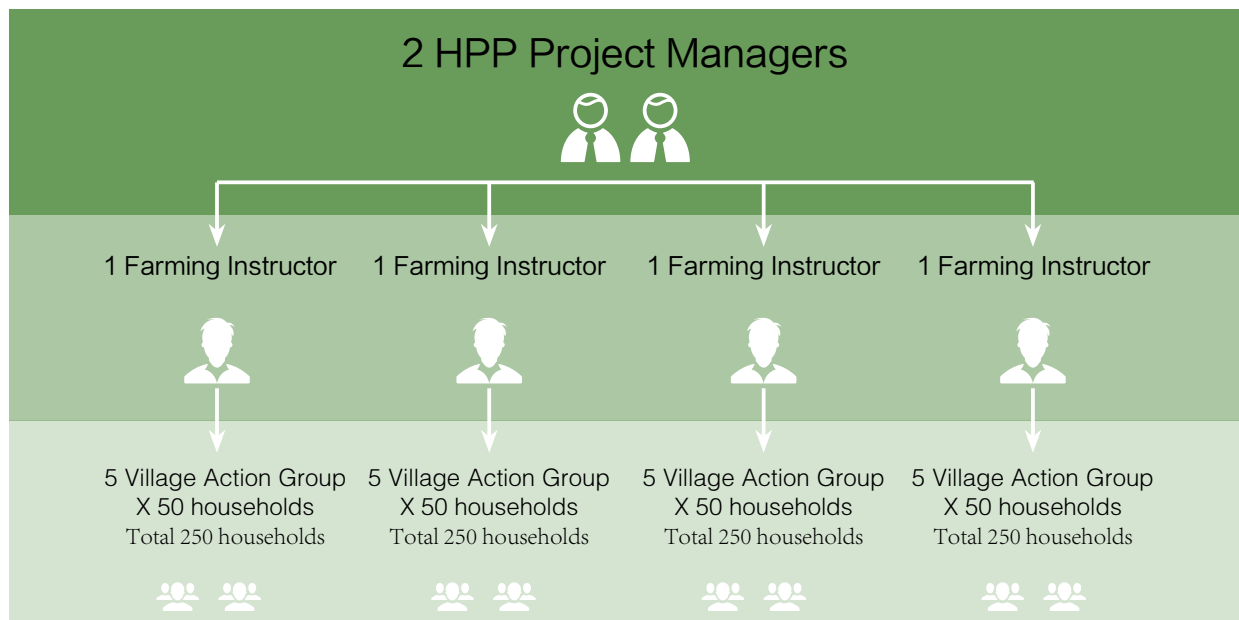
2 HPP Project Managers

1 Farming Instructor

1 Farming Instructor

1 Farming Instructor

1 Farming Instructor

5 Village Action Group
X 50 households
Total 250 households

5 Village Action Group
X 50 households
Total 250 households

5 Village Action Group
X 50 households
Total 250 households

5 Village Action Group
X 50 households
Total 250 households